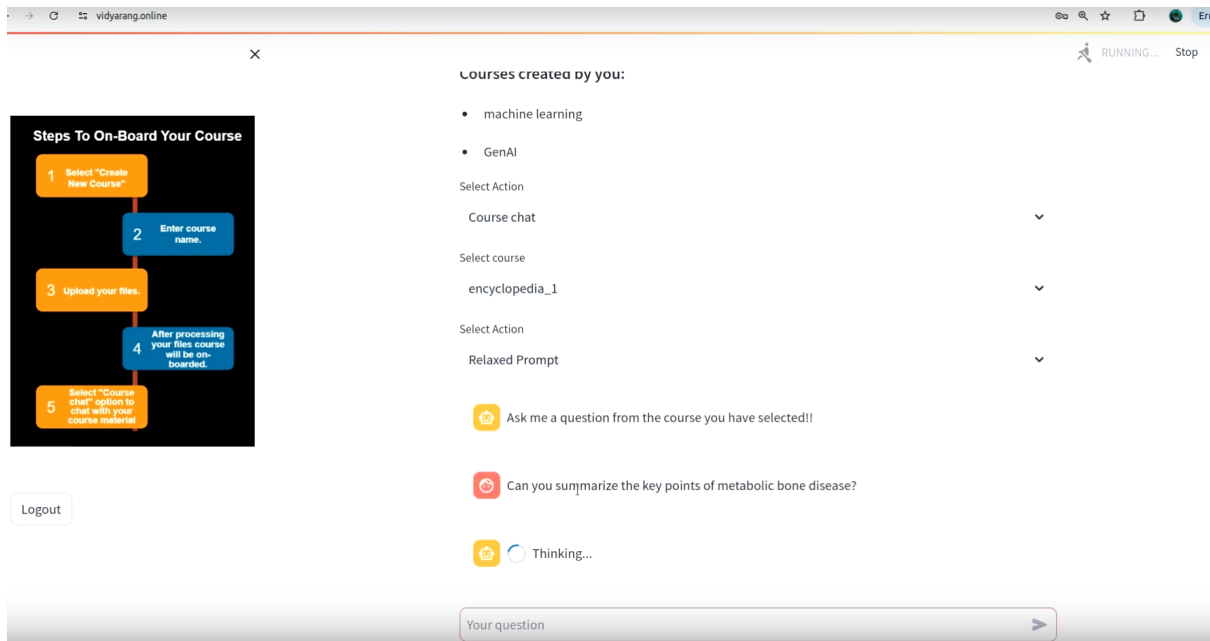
vidyarang.online

Er

×

RUNNING... Stop

Steps To On-Board Your Course

1 Select "Create New Course"

2 Enter course name.

3 Upload your files.

4 After processing your files course will be on-boarded.

5 Select "Course chat" option to chat with your course material

Logout

Courses created by you:

- machine learning
- GenAI

Select Action

Course chat

Select course

encyclopedia_1

Select Action

Relaxed Prompt

Ask me a question from the course you have selected!!

Can you summarize the key points of metabolic bone disease?

Thinking...

Your question